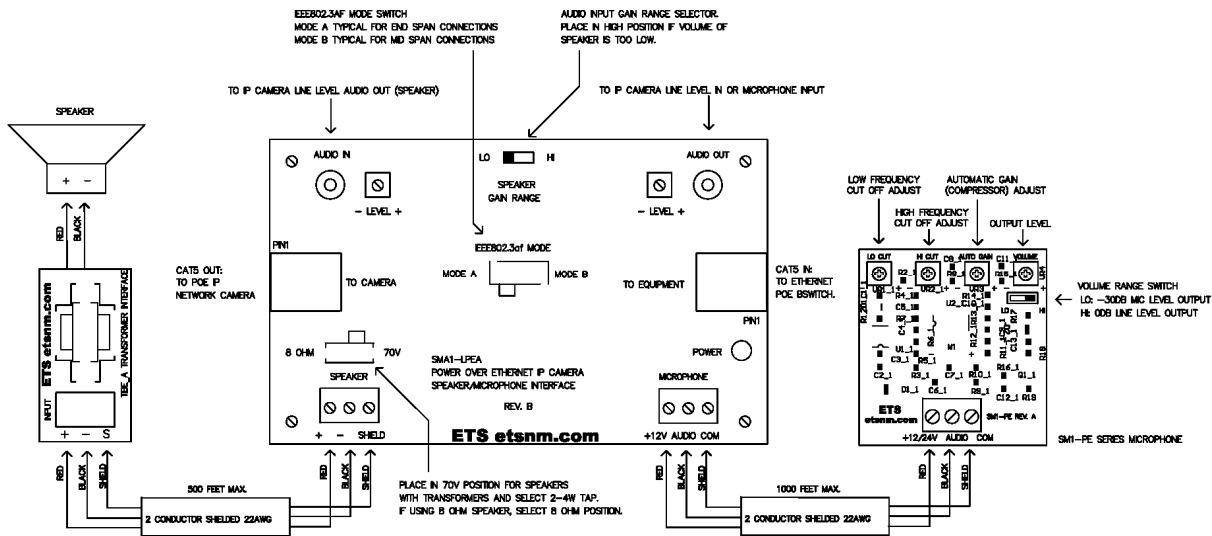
IEEE802.3AF MODE SWITCH
MODE A TYPICAL FOR END SPAN CONNECTIONS
MODE B TYPICAL FOR MID SPAN CONNECTIONS

AUDIO INPUT GAIN RANGE SELECTOR.
PLACE IN HIGH POSITION IF VOLUME OF SPEAKER IS TOO LOW.

TO IP CAMERA LINE LEVEL AUDIO OUT (SPEAKER)

TO IP CAMERA LINE LEVEL IN OR MICROPHONE INPUT

SPEAKER

+ -

RED BLACK

ETS etsnm.com

TBE_A TRANSFORMER INTERFACE

INPUT

+ - S

AUDIO IN

- LEVEL +

LO HI

SPEAKER GAIN RANGE

AUDIO OUT

- LEVEL +

PIN1

TO CAMERA

CAT5 OUT: TO POE IP NETWORK CAMERA

IEEE802.3af MODE

MODE A MODE B

TO EQUIPMENT

CAT5 IN: TO ETHERNET POE BSWITCH.

PIN1

8 OHM 70V

SPEAKER

SMA1-LPEA
POWER OVER ETHERNET IP CAMERA
SPEAKER/MICROPHONE INTERFACE

REV. B

POWER

MICROPHONE

+ - SHELD

ETS etsnm.com

+12V AUDIO COM

LOW FREQUENCY CUT OFF ADJUST

HIGH FREQUENCY CUT OFF ADJUST

AUTOMATIC GAIN (COMPRESSOR) ADJUST

OUTPUT LEVEL

LO CUT HI CUT AUTO GAIN VOLUME

VOLUME RANGE SWITCH
LO: -30DB MIC LEVEL OUTPUT
HI: 0DB LINE LEVEL OUTPUT

ETS etsnm.com

SM1-PE REV. A

+12/24V AUDIO COM

SM1-PE SERIES MICROPHONE

RED BLACK SHELD

500 FEET MAX.

2 CONDUCTOR SHELDED 22AWG

RED BLACK SHELD

PLACE IN 70V POSITION FOR SPEAKERS WITH TRANSFORMERS AND SELECT 2-4W TAP.
IF USING 8 OHM SPEAKER, SELECT 8 OHM POSITION.

RED BLACK SHELD

1000 FEET MAX.

2 CONDUCTOR SHELDED 22AWG

RED BLACK SHELD